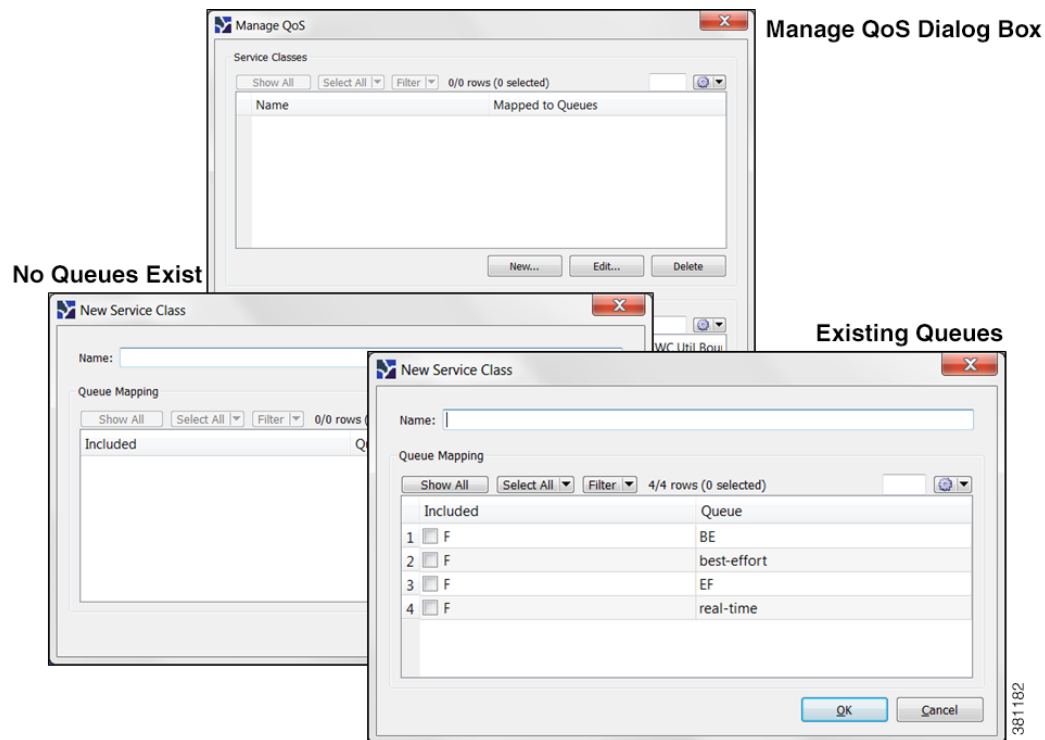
Manage QoS

Manage QoS Dialog Box

Service Classes

Show All | Select All | Filter | 0/0 rows (0 selected)

| Name | Mapped to Queues |
|---|---|

New... | Edit... | Delete

No Queues Exist

New Service Class

Name:

Queue Mapping

Show All | Select All | Filter | 0/0 rows (

| Included | Qu |
|---|---|

WC Util Bou

Existing Queues

New Service Class

Name:

Queue Mapping

Show All | Select All | Filter | 4/4 rows (0 selected)

| | Included | Queue |
|---|---|---|
| 1 | F | BE |
| 2 | F | best-effort |
| 3 | F | EF |
| 4 | F | real-time |

OK | Cancel

381182